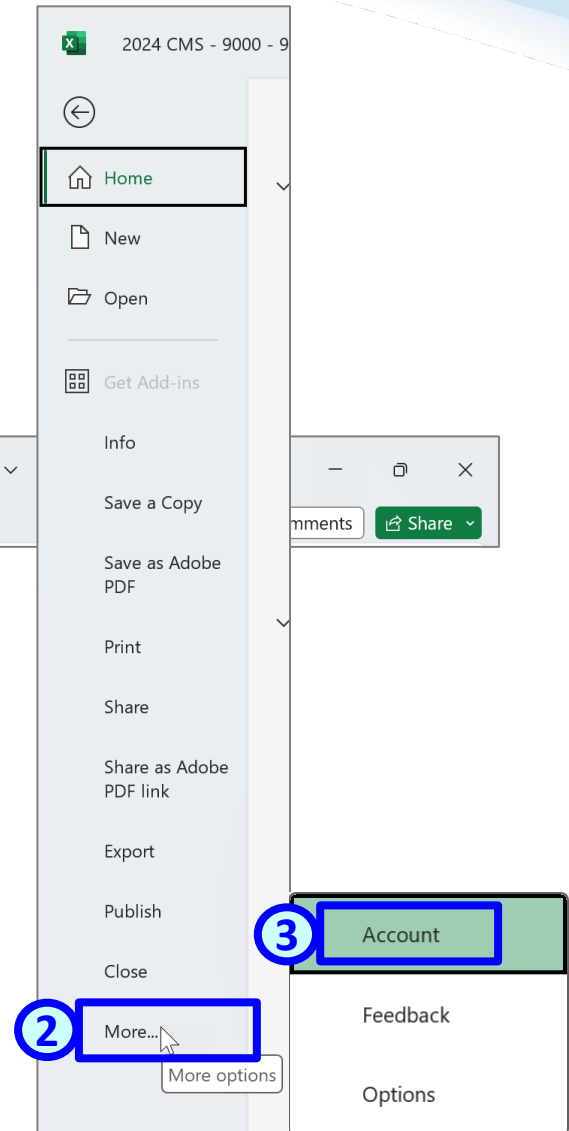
2024 CMS - 9000 - 9

Home

New

Open

Get Add-ins

Info

Save a Copy

Save as Adobe PDF

Print

Share

Share as Adobe PDF link

Export

Publish

Close

2

More...

More options

mments

Share

3

Account

Feedback

Options